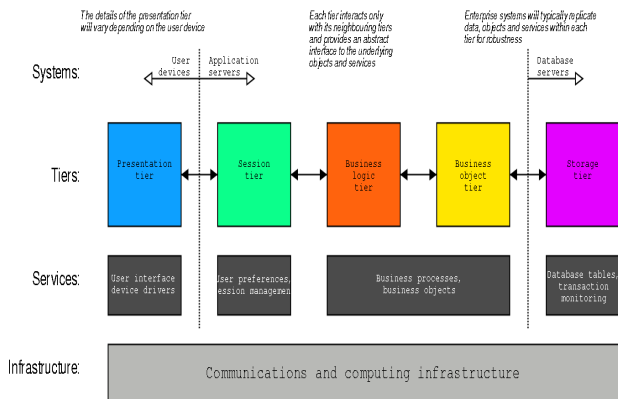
The details of the presentation tier will vary depending on the user device

Each tier interacts only with its neighbouring tiers and provides an abstract interface to the underlying objects and services

Enterprise systems will typically replicate data, objects and services within each tier for robustness

Systems:

User devices

Application servers

Database servers

Tiers:

Presentation tier

Session tier

Business logic tier

Business object tier

Storage tier

Services:

User interface device drivers

User preferences, ession managemen

Business processes, business objects

Database tables, transaction monitoring

Infrastructure:

Communications and computing infrastructure